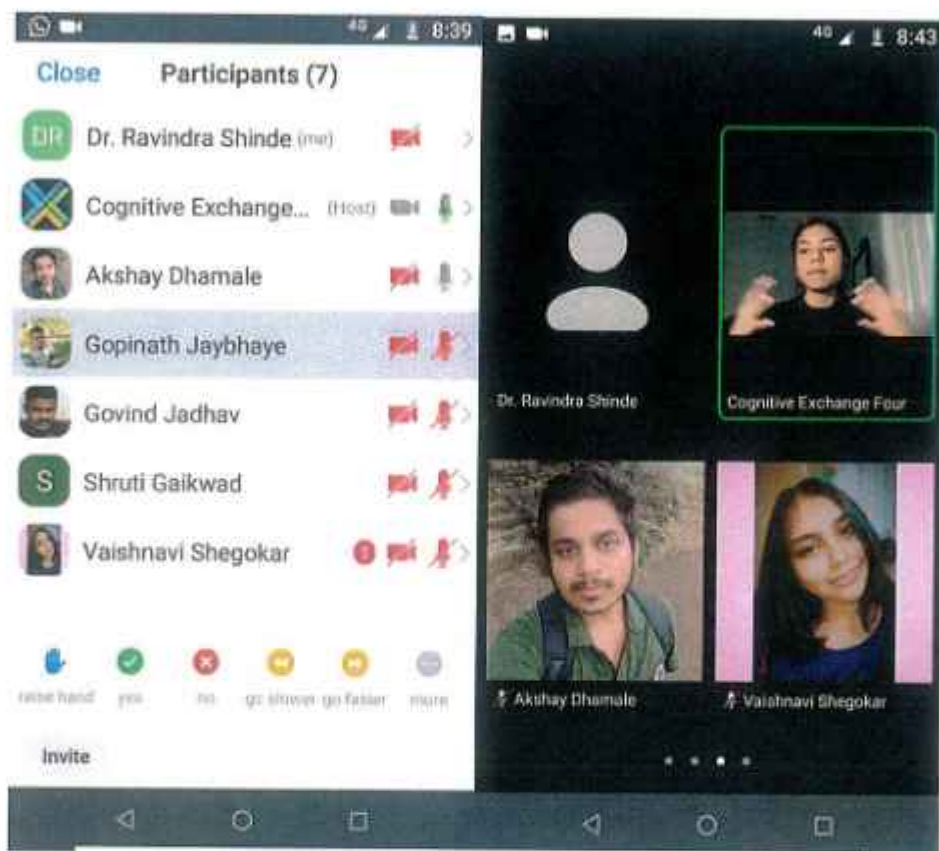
4G 8:39

Close Participants (7)

DR Dr. Ravindra Shinde (me)

Cognitive Exchange... (Host)

Akshay Dhamale

Gopinath Jaybhaye

Govind Jadhav

S Shruti Gaikwad

Vaishnavi Shegokar

raise hand yes no go slower go faster more

Invite

4G 8:43

Dr. Ravindra Shinde

Cognitive Exchange Four

Akshay Dhamale

Vaishnavi Shegokar